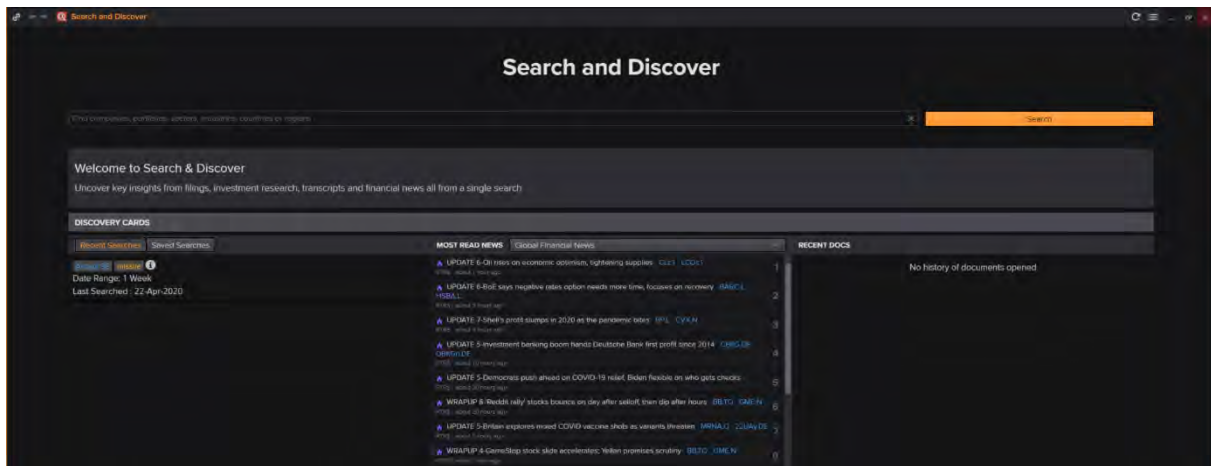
Search and Discover

Search and Discover

Find companies, portfolios, sectors, industries, countries or regions

Search

Welcome to Search & Discover

Uncover key insights from filings, investment research, transcripts and financial news all from a single search

DISCOVERY CARDS

Recent Searches | Saved Searches

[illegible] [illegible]

Date Range: 1 Week

Last Searched : 22-Apr-2020

MOST READ NEWS | Global Financial News

UPDATE 6-Oil rises on economic optimism, tightening supplies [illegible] 1

UPDATE 6-BoE says negative rates option needs more time, focuses on recovery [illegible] 2

UPDATE 7-Shell's profit slumps in 2020 as the pandemic bites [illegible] 3

UPDATE 5-Investment banking boom hands Deutsche Bank first profit since 2014 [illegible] 4

UPDATE 5-Democrats push ahead on COVID-19 relief, Biden flexible on who gets checks 5

WRAPUP 8-'Reddit rally' stocks bounce on day after selloff, then dip after hours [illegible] 6

UPDATE 5-Britain explores mixed COVID vaccine shots as variants threaten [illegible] 7

WRAPUP 4-GameStop stock slide accelerates; Yellen promises scrutiny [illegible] 8

RECENT DOCS

No history of documents opened